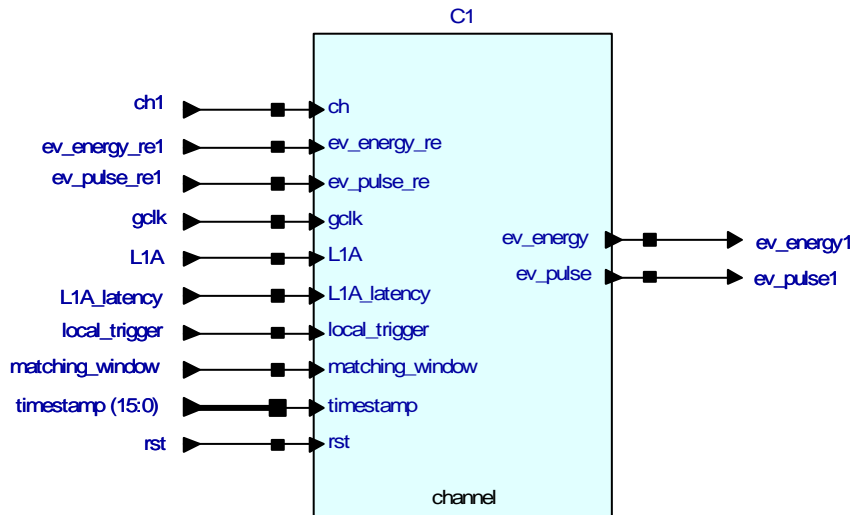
C1

ch1
ev_energy_re1
ev_pulse_re1
gclk
L1A
L1A_latency
local_trigger
matching_window
timestamp (15:0)
rst

ch
ev_energy_re
ev_pulse_re
gclk
L1A
L1A_latency
local_trigger
matching_window
timestamp
rst

ev_energy
ev_pulse

ev_energy1
ev_pulse1

channel